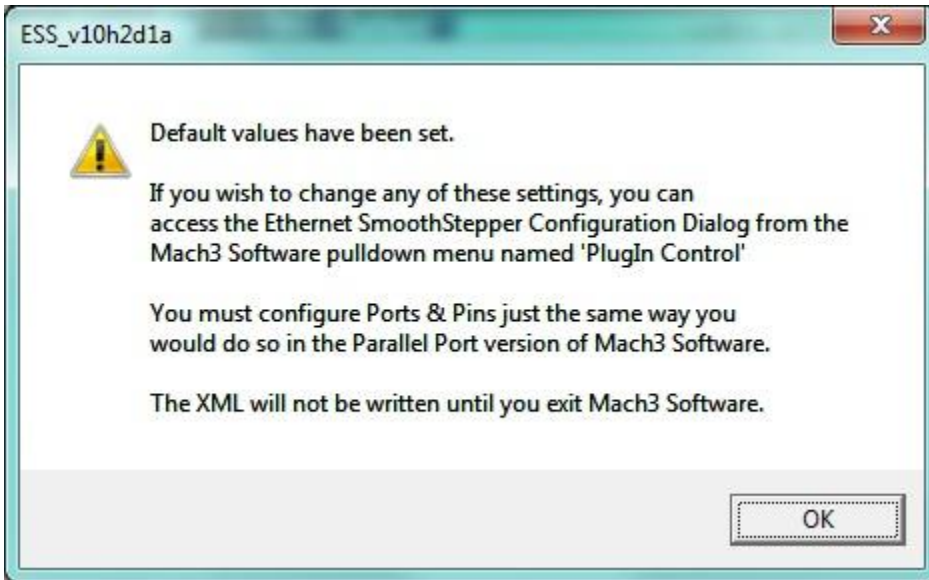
ESS_v10h2d1a

Default values have been set.

If you wish to change any of these settings, you can access the Ethernet SmoothStepper Configuration Dialog from the Mach3 Software pulldown menu named 'PlugIn Control'

You must configure Ports & Pins just the same way you would do so in the Parallel Port version of Mach3 Software.

The XML will not be written until you exit Mach3 Software.

OK